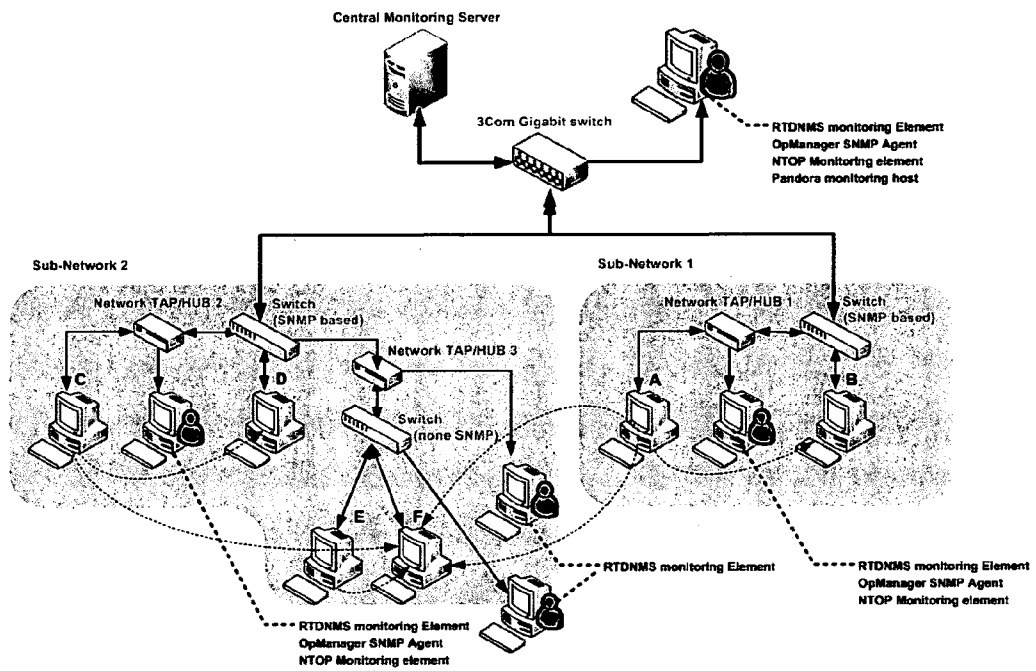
Central Monitoring Server

3Com Gigabit switch

RTDNMS monitoring Element
OpManager SNMP Agent
NTOP Monitoring element
Pandora monitoring host

Sub-Network 2

Sub-Network 1

Network TAP/HUB 2

Switch (SNMP based)

Network TAP/HUB 3

Network TAP/HUB 1

Switch (SNMP based)

C

D

A

B

Switch (none SNMP)

E

F

RTDNMS monitoring Element

RTDNMS monitoring Element
OpManager SNMP Agent
NTOP Monitoring element

RTDNMS monitoring Element
OpManager SNMP Agent
NTOP Monitoring element